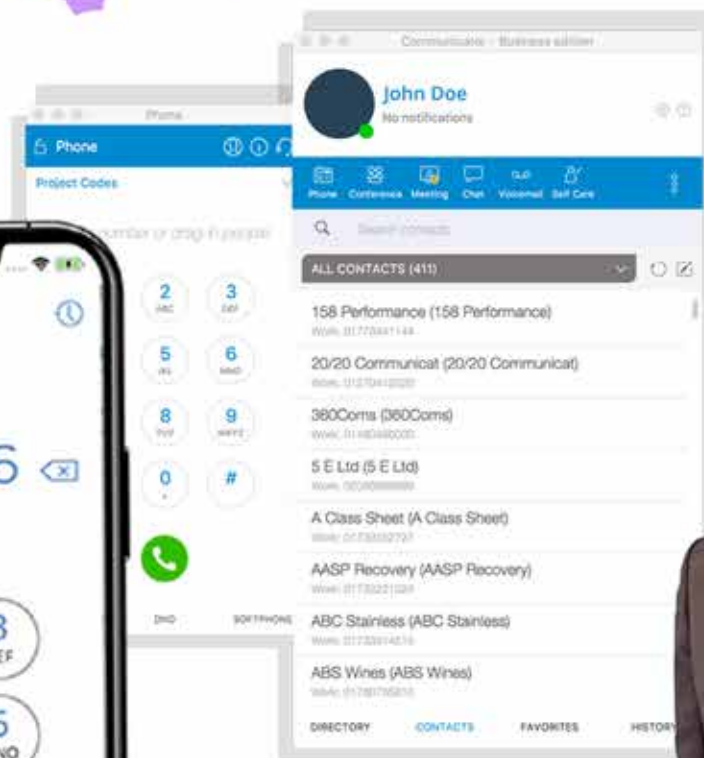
Communicator - Business edition

John Doe
No notifications

Phone Conference Meeting Chat Voicemail Self Care

Search contacts

ALL CONTACTS (411)

158 Performance (158 Performance)
Work: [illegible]

20/20 Communicat (20/20 Communicat)
Work: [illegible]

360Coms (360Coms)
Work: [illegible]

5 E Ltd (5 E Ltd)
Work: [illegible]

A Class Sheet (A Class Sheet)
Work: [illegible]

AASP Recovery (AASP Recovery)
Work: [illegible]

ABC Stainless (ABC Stainless)
Work: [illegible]

ABS Wines (ABS Wines)
Work: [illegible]

DIRECTORY CONTACTS FAVORITES HISTORY

Phone

Phone

Project Codes

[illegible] number or drag in people

2 ABC
3 DEF
5 JKL
6 MNO
8 TUV
9 WXYZ
0
#

DND SOFTPHONE

6

3 DEF
5 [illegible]NO